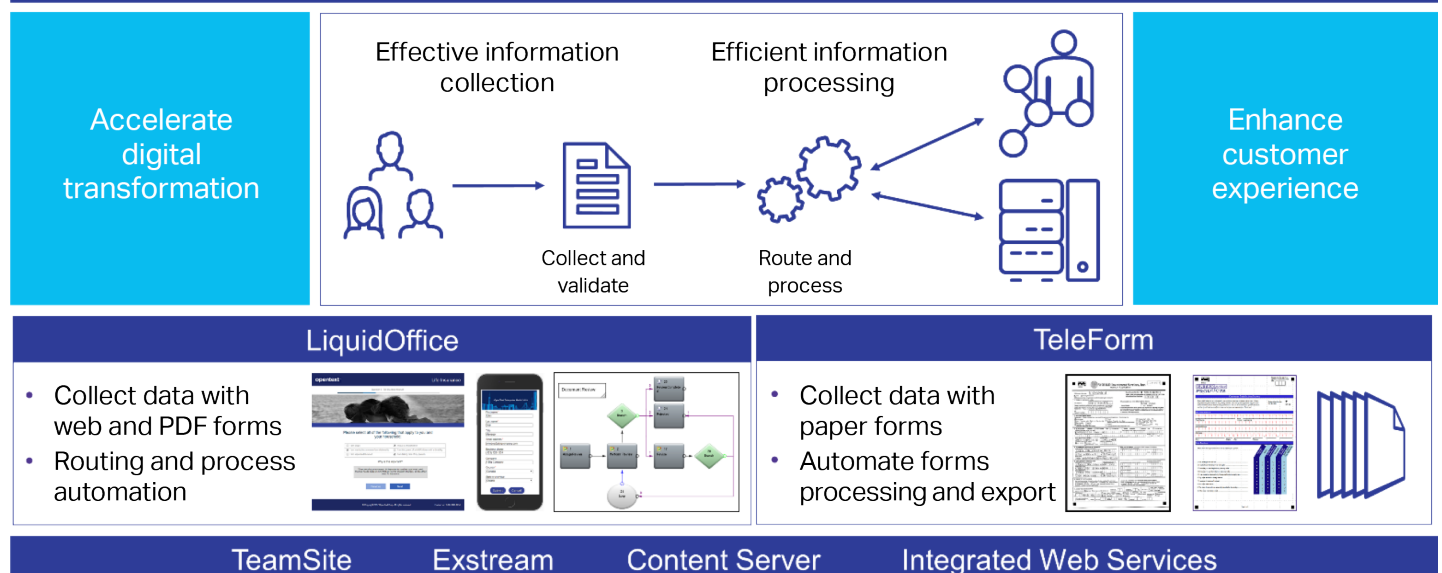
Accelerate digital transformation

Effective information collection

Efficient information processing

Collect and validate

Route and process

Enhance customer experience

LiquidOffice

• Collect data with web and PDF forms
• Routing and process automation

opentext

Document Review

TeleForm

• Collect data with paper forms
• Automate forms processing and export

TeamSite Exstream Content Server Integrated Web Services